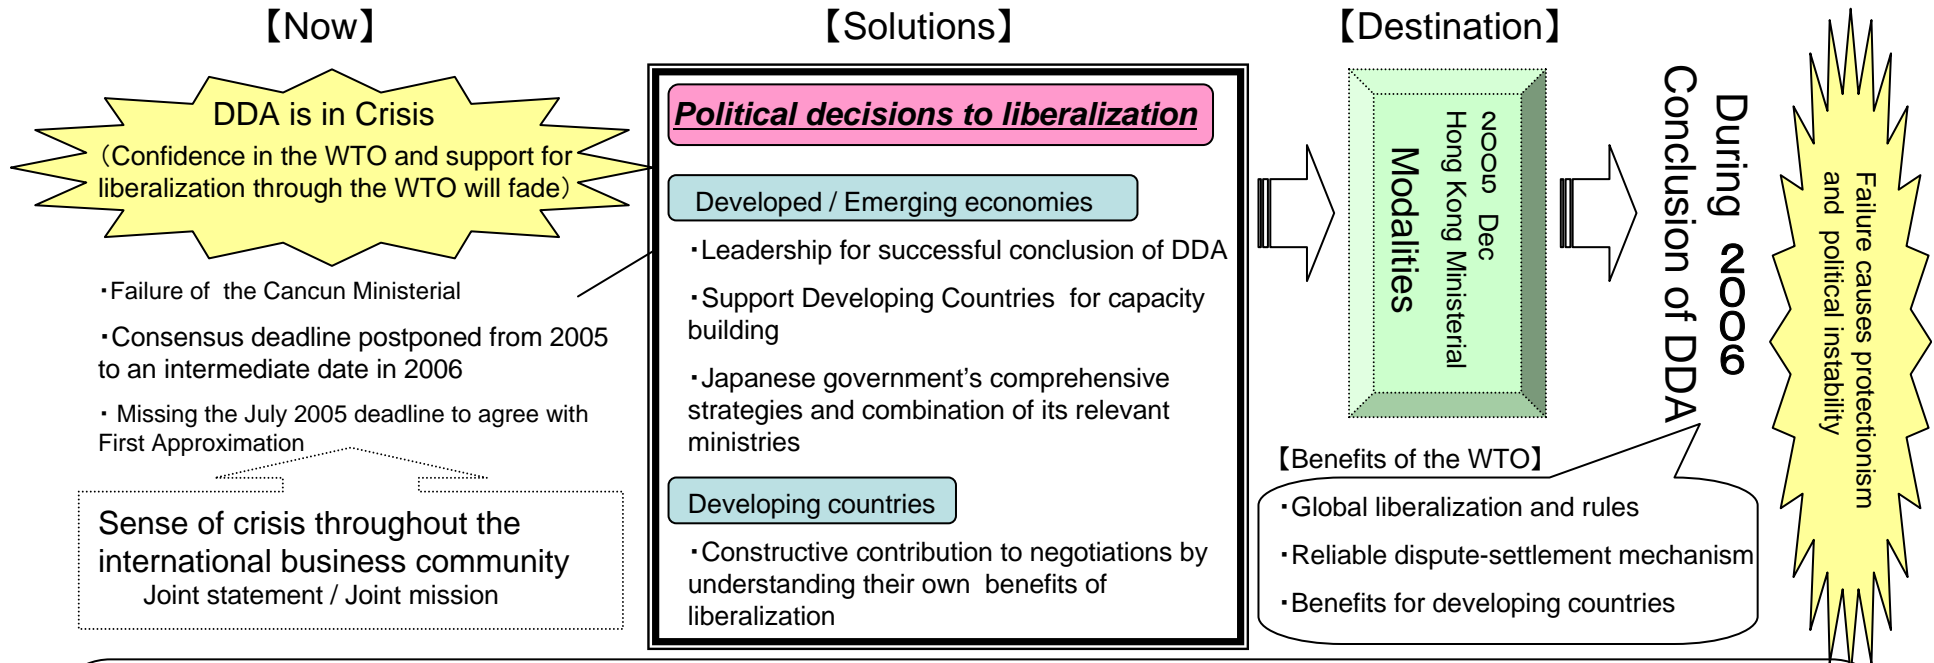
【Now】

DDA is in Crisis
(Confidence in the WTO and support for liberalization through the WTO will fade)

・Failure of the Cancun Ministerial

・Consensus deadline postponed from 2005 to an intermediate date in 2006

・ Missing the July 2005 deadline to agree with First Approximation

Sense of crisis throughout the international business community
Joint statement / Joint mission

【Solutions】

Political decisions to liberalization

Developed / Emerging economies

・Leadership for successful conclusion of DDA

・Support Developing Countries for capacity building

・Japanese government's comprehensive strategies and combination of its relevant ministries

Developing countries

・Constructive contribution to negotiations by understanding their own benefits of liberalization

【Destination】

2005 Dec
Hong Kong Ministerial
Modalities

During 2006
Conclusion of DDA

【Benefits of the WTO】

・Global liberalization and rules

・Reliable dispute-settlement mechanism

・Benefits for developing countries

Failure causes protectionism and political instability